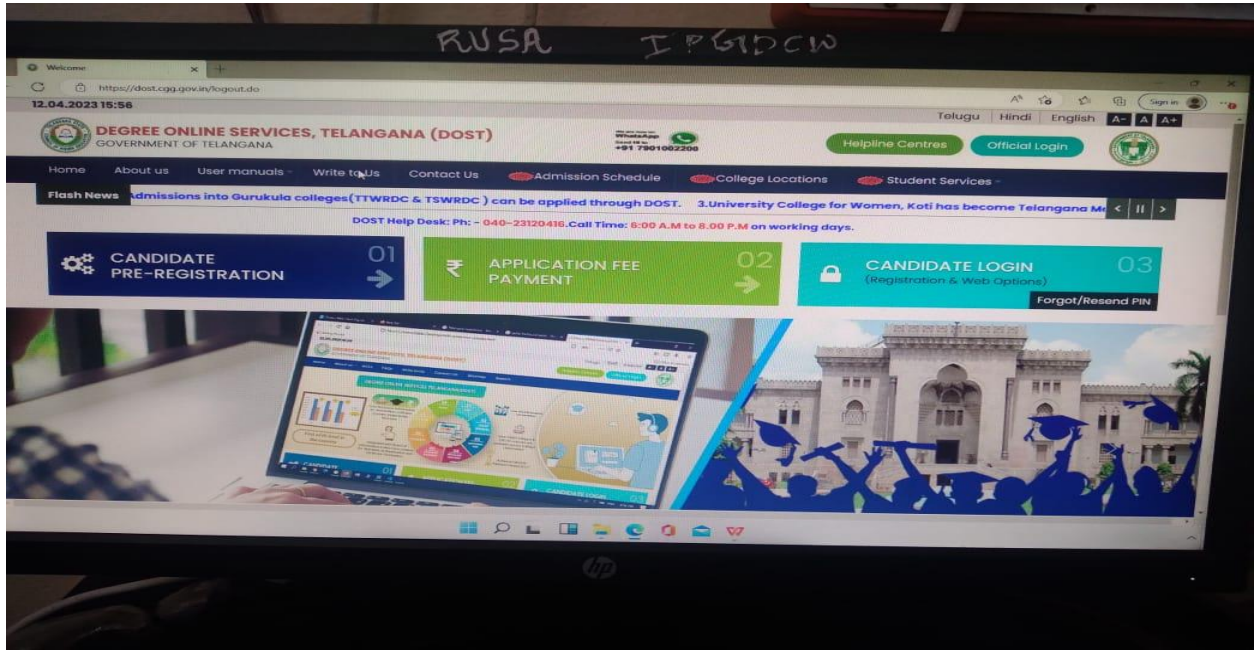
RUSA IPGDCW

Welcome

https://dost.cgg.gov.in/logout.do

12.04.2023 15:56

Sign in

Telugu Hindi English A- A A+

DEGREE ONLINE SERVICES, TELANGANA (DOST)
GOVERNMENT OF TELANGANA

WhatsApp
+91 7901002200

Helpline Centres Official Login

Home About us User manuals Write to Us Contact Us Admission Schedule College Locations Student Services

Flash News Admissions into Gurukula colleges(TTWRDC & TSWRDC ) can be applied through DOST. 3.University College for Women, Koti has become Telangana M

DOST Help Desk: Ph: - 040-23120416.Call Time: 8:00 A.M to 8.00 P.M on working days.

CANDIDATE PRE-REGISTRATION 01

APPLICATION FEE PAYMENT 02

CANDIDATE LOGIN (Registration & Web Options) 03

Forgot/Resend PIN

hp